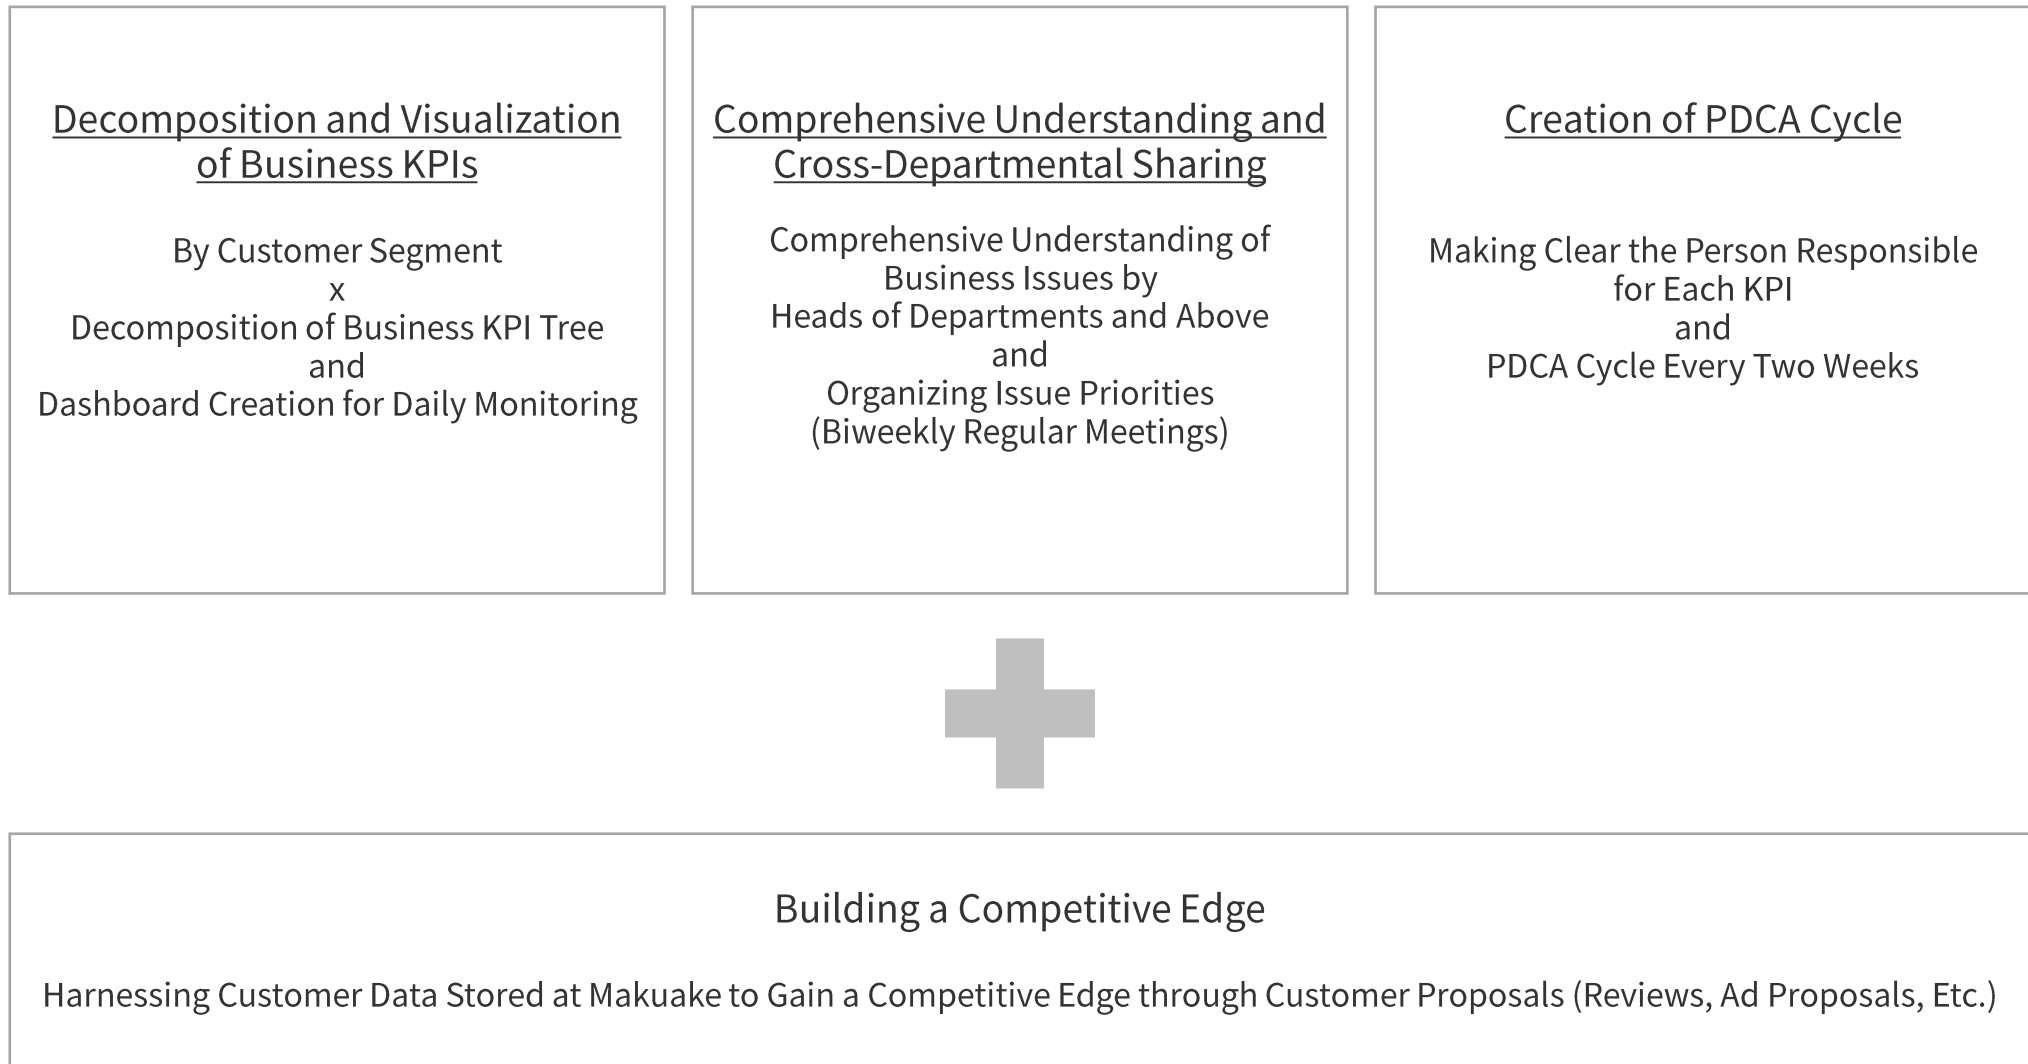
Decomposition and Visualization of Business KPIs

By Customer Segment
x
Decomposition of Business KPI Tree
and
Dashboard Creation for Daily Monitoring

Comprehensive Understanding and Cross-Departmental Sharing

Comprehensive Understanding of Business Issues by Heads of Departments and Above
and
Organizing Issue Priorities
(Biweekly Regular Meetings)

Creation of PDCA Cycle

Making Clear the Person Responsible for Each KPI
and
PDCA Cycle Every Two Weeks

Building a Competitive Edge

Harnessing Customer Data Stored at Makuake to Gain a Competitive Edge through Customer Proposals (Reviews, Ad Proposals, Etc.)